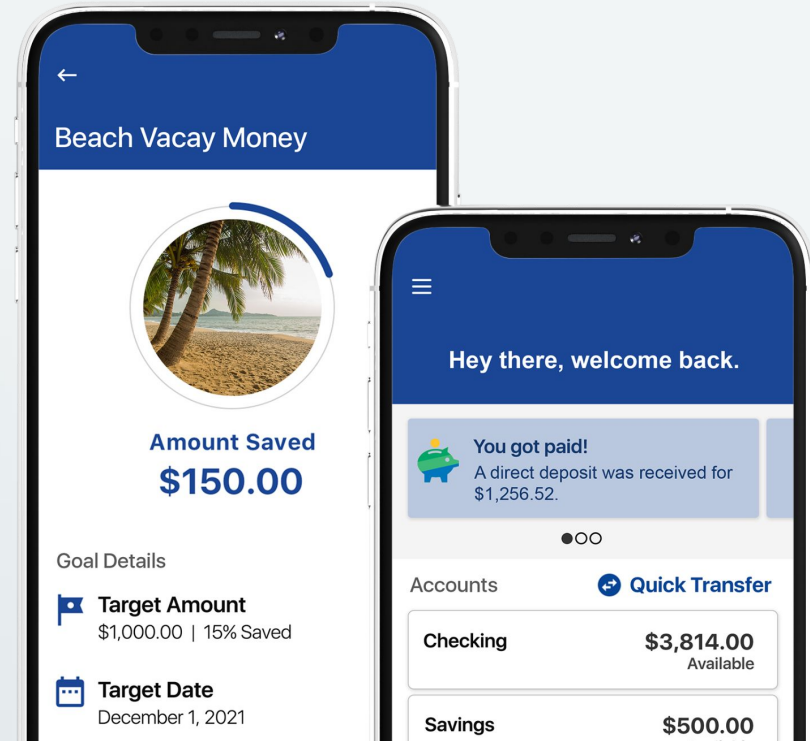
←

Beach Vacay Money

Amount Saved
$150.00

Goal Details

Target Amount
$1,000.00 | 15% Saved

Target Date
December 1, 2021

Hey there, welcome back.

You got paid!
A direct deposit was received for $1,256.52.

Accounts
Quick Transfer

Checking
$3,814.00
Available

Savings
$500.00